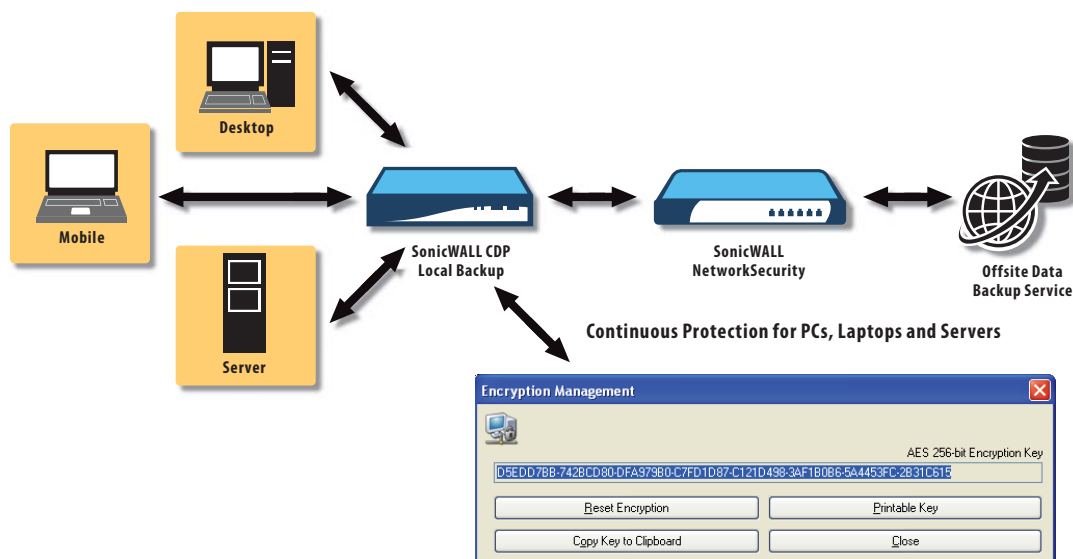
Desktop

Mobile

Server

SonicWALL CDP
Local Backup

SonicWALL
NetworkSecurity

Offsite Data
Backup Service

Continuous Protection for PCs, Laptops and Servers

Encryption Management

AES 256-bit Encryption Key

D5EDD7BB-742BCD80-DFA979B0-C7FD1D87-C121D498-3AF1B0B6-5A4453FC-2B31C615

Reset Encryption

Printable Key

Copy Key to Clipboard

Close